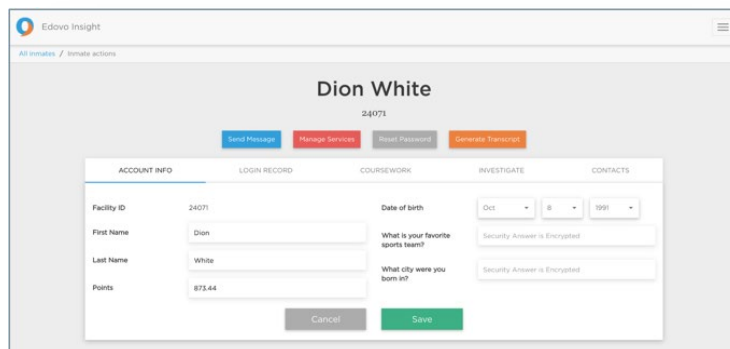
Edovo Insight

All inmates / Inmate actions

Dion White

24071

Send Message Manage Services Reset Password Generate Transcript

ACCOUNT INFO LOGIN RECORD COURSEWORK INVESTIGATE CONTACTS

Facility ID 24071

First Name Dion

Last Name White

Points 873.44

Date of birth Oct 8 1991

What is your favorite sports team? Security Answer is Encrypted

What city were you born in? Security Answer is Encrypted

Cancel Save